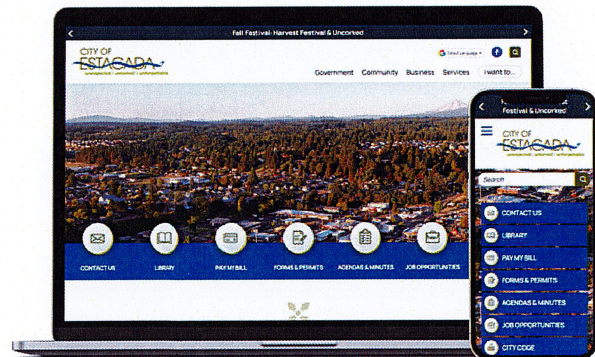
Fall Festival: Harvest Festival & Uncorked

CITY OF ESTACADA

unexpected · untamed · unforgettable

Select Language

Government Community Business Services I want to...

CONTACT US LIBRARY PAY MY BILL FORMS & PERMITS AGENDAS & MINUTES JOB OPPORTUNITIES

Festival & Uncorked

CITY OF ESTACADA

unexpected · untamed · unforgettable

Search

CONTACT US

LIBRARY

PAY MY BILL

FORMS & PERMITS

AGENDAS & MINUTES

JOB OPPORTUNITIES

CITY CODE